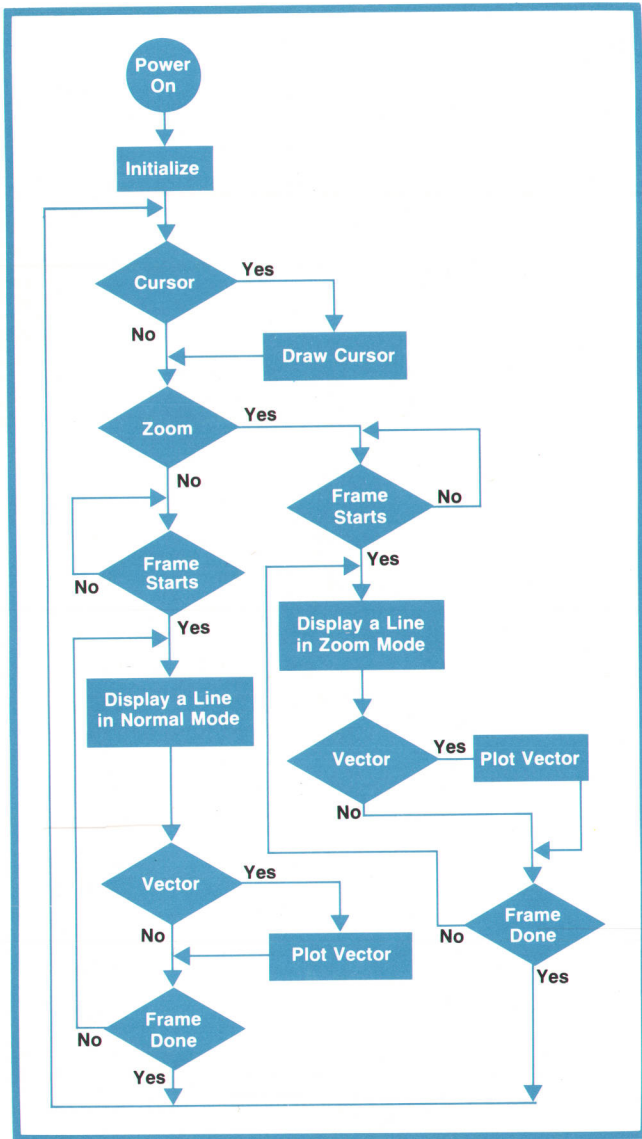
Power On

Initialize

Cursor

Yes

No

Draw Cursor

Zoom

Yes

No

Frame Starts

No

Yes

Frame Starts

No

Yes

Display a Line in Zoom Mode

Display a Line in Normal Mode

Vector

Yes

Plot Vector

No

Vector

Yes

No

Plot Vector

Frame Done

No

Yes

Frame Done

No

Yes